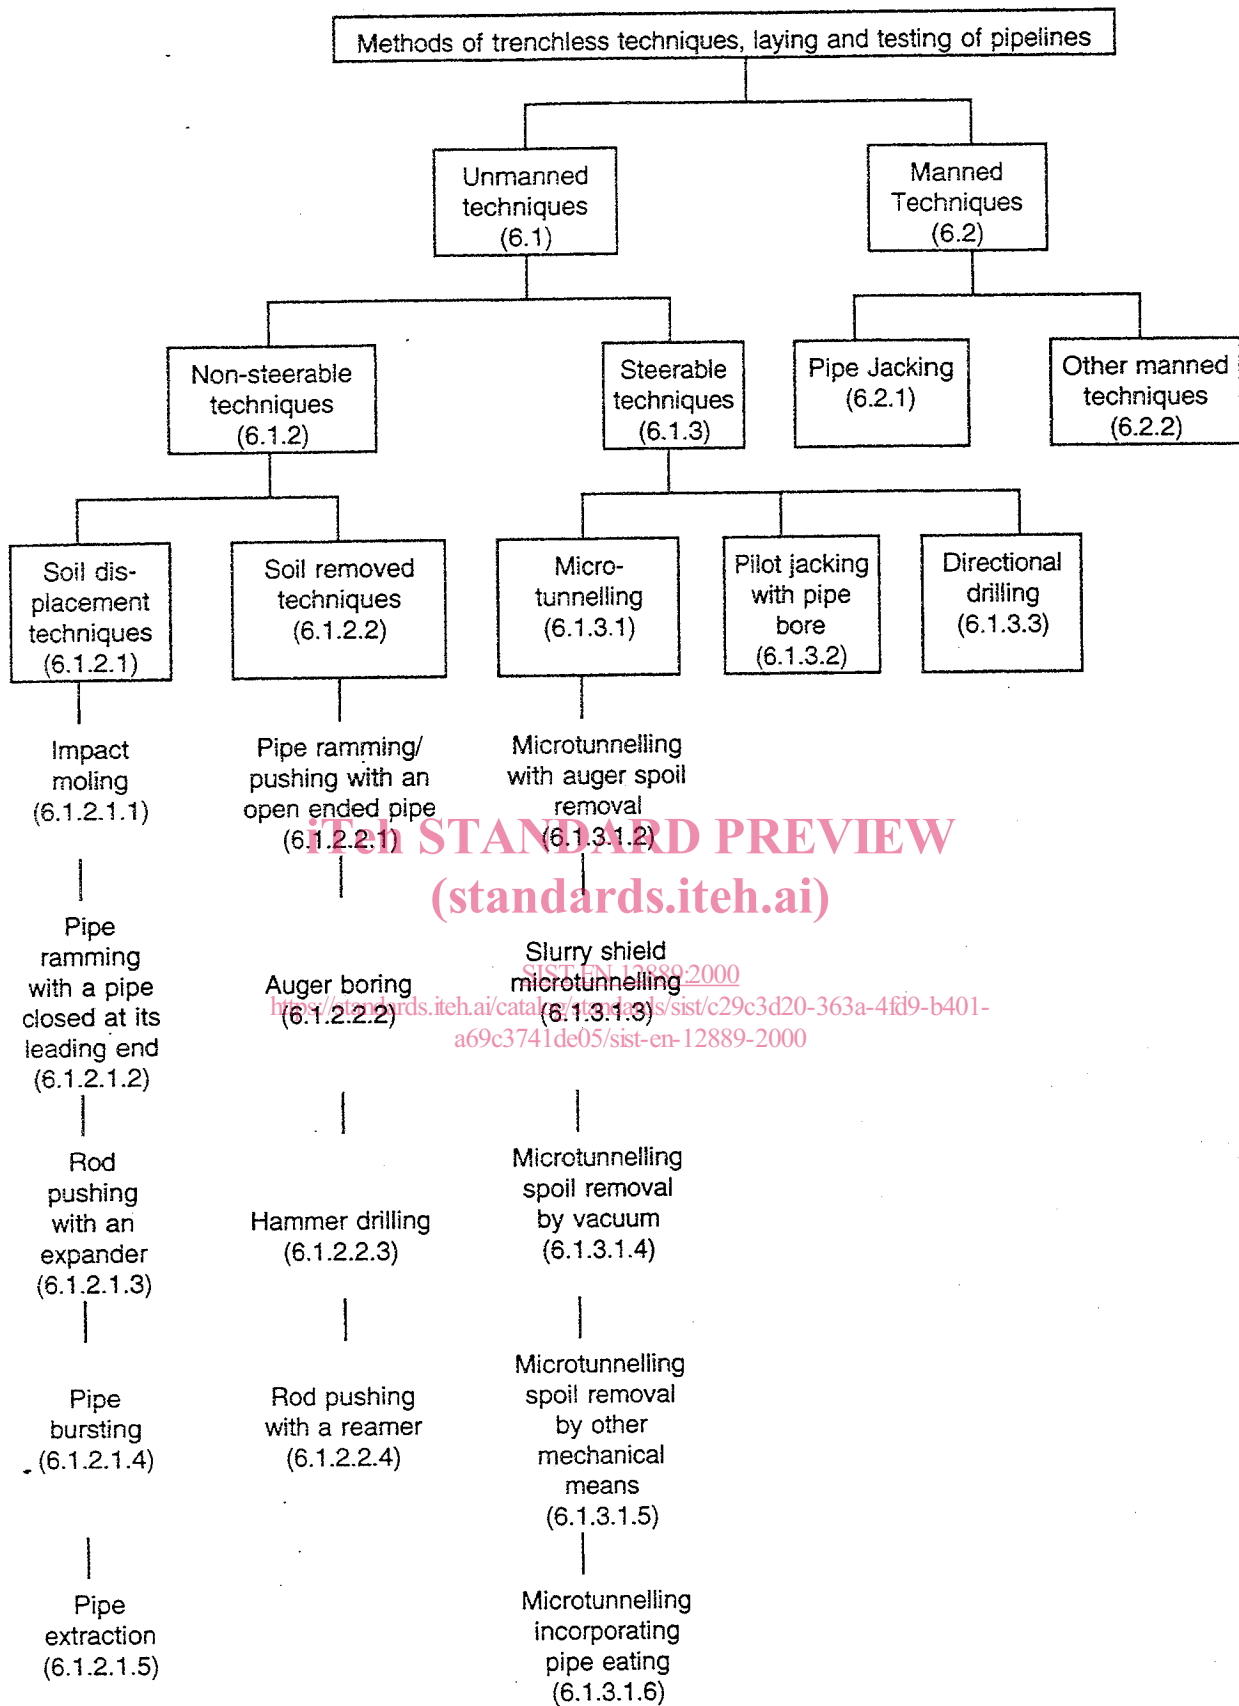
Methods of trenchless techniques, laying and testing of pipelines

Unmanned techniques (6.1)

Manned Techniques (6.2)

Non-steerable techniques (6.1.2)

Steerable techniques (6.1.3)

Pipe Jacking (6.2.1)

Other manned techniques (6.2.2)

Soil displacement techniques (6.1.2.1)

Soil removed techniques (6.1.2.2)

Micro-tunnelling (6.1.3.1)

Pilot jacking with pipe bore (6.1.3.2)

Directional drilling (6.1.3.3)

Impact moling (6.1.2.1.1)

Pipe ramming/ pushing with an open ended pipe (6.1.2.2.1)

Microtunnelling with auger spoil removal (6.1.3.1.2)

iTeh STANDARD PREVIEW
(standards.iteh.ai)

Pipe ramming with a pipe closed at its leading end (6.1.2.1.2)

Auger boring (6.1.2.2.2)

Slurry shield microtunnelling (6.1.3.1.3)

SIST EN 12889:2000
https://standards.iteh.ai/catalog/standards/sist/c29c3d20-363a-4fd9-b401-a69c3741de05/sist-en-12889-2000

Rod pushing with an expander (6.1.2.1.3)

Hammer drilling (6.1.2.2.3)

Microtunnelling spoil removal by vacuum (6.1.3.1.4)

Pipe bursting (6.1.2.1.4)

Rod pushing with a reamer (6.1.2.2.4)

Microtunnelling spoil removal by other mechanical means (6.1.3.1.5)

Pipe extraction (6.1.2.1.5)

Microtunnelling incorporating pipe eating (6.1.3.1.6)